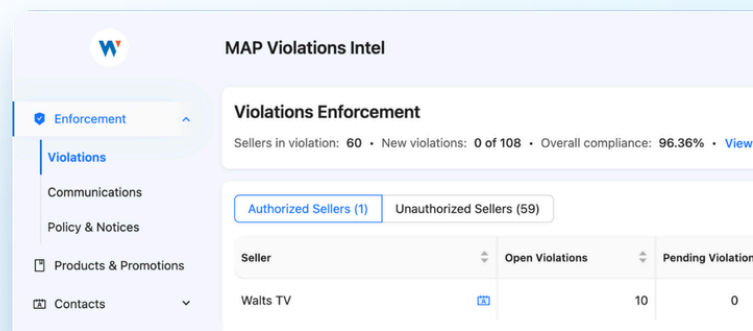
W

MAP Violations Intel

Enforcement

Violations

Communications

Policy & Notices

Products & Promotions

Contacts

Violations Enforcement

Sellers in violation: 60 • New violations: 0 of 108 • Overall compliance: 96.36% • View

Authorized Sellers (1)

Unauthorized Sellers (59)

| Seller | Open Violations | Pending Violation |
|---|---|---|
| Walts TV | 10 | 0 |